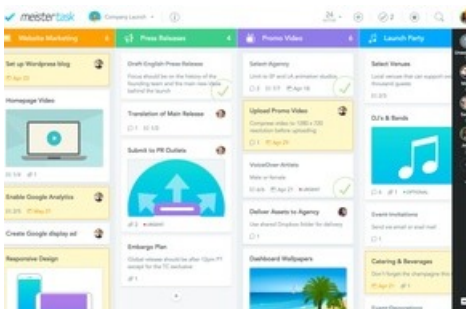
meistertask
Company Launch

Website Marketing
Set up Wordpress blog
Homepage Video
Enable Google Analytics
Create Google display ad
Responsive Design

Press Releases 4
Draft English Press Release
Focus should be on the history of the founding team and the main ideas behind the launch
Translation of Main Release
Submit to PR Outlets
Embargo Plan
Global release should be after 10pm PT except for the TC exclusive

Promo Video 4
Select Agency
Limit to SF and LA animation studios
Upload Promo Video
Compress video to 1280 x 720 resolution before uploading
VoiceOver Artists
Male or female
Deliver Assets to Agency
Use shared Dropbox folder for delivery
Dashboard Wallpapers

Launch Party
Select Venues
Local venues that can support our hundred guests
DJ's & Bands
Event Invitations
Send via email or snail mail
Catering & Beverages
Don't forget the champagne this time